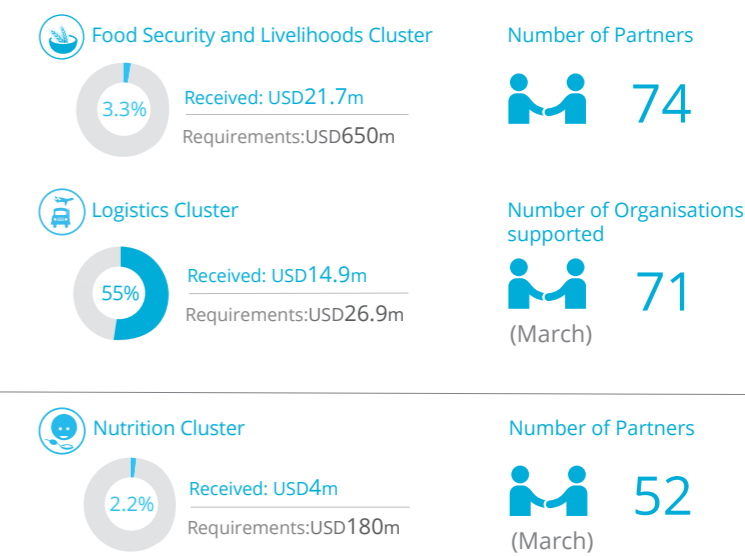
Food Security and Livelihoods Cluster

3.3%

Received: USD21.7m

Requirements:USD650m

Number of Partners

74

Logistics Cluster

55%

Received: USD14.9m

Requirements:USD26.9m

Number of Organisations supported

71

(March)

Nutrition Cluster

2.2%

Received: USD4m

Requirements:USD180m

Number of Partners

52

(March)